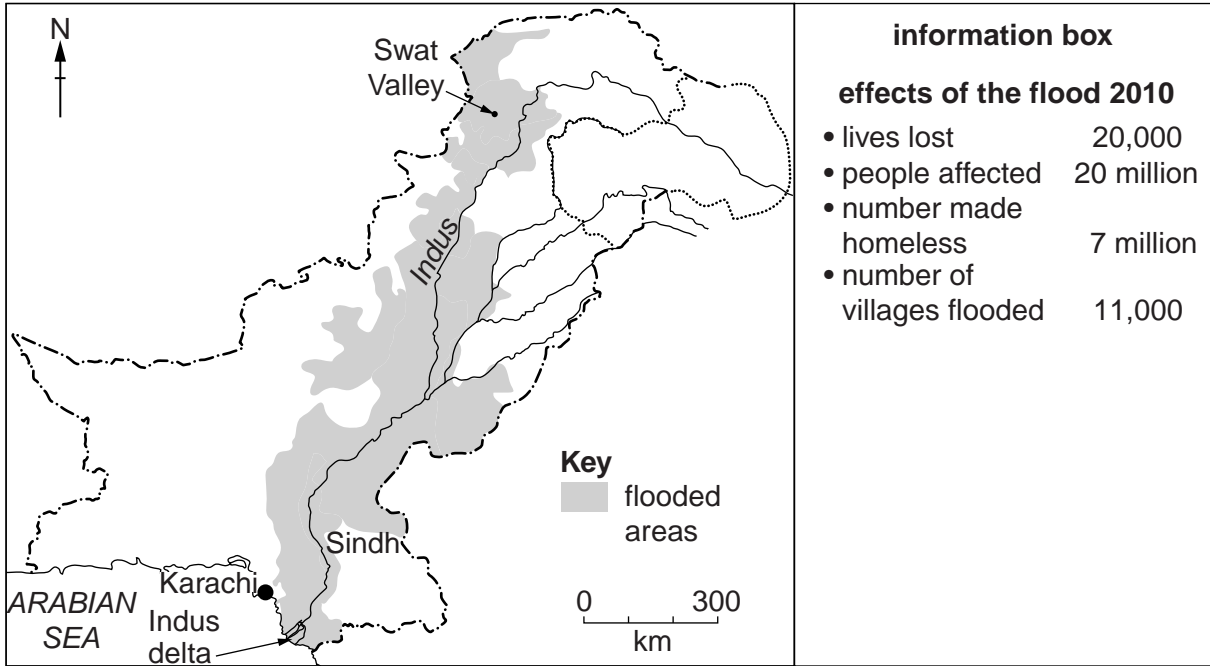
N

Swat Valley

Indus

Sindh

Karachi

ARABIAN SEA

Indus delta

Key
flooded areas

0 300
km

**information box**

**effects of the flood 2010**

- lives lost 20,000
- people affected 20 million
- number made homeless 7 million
- number of villages flooded 11,000